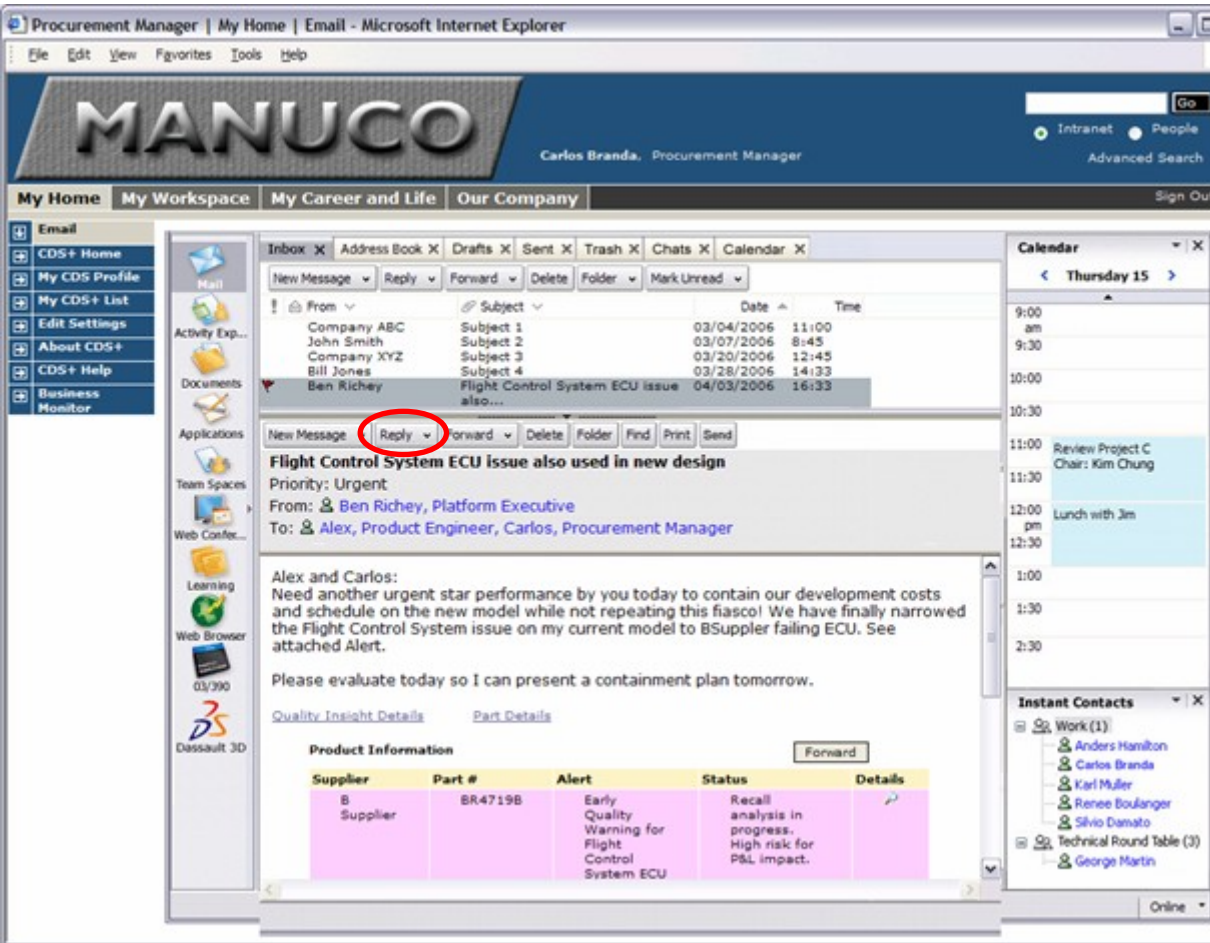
Procurement Manager | My Home | Email - Microsoft Internet Explorer

File Edit View Favorites Tools Help

MANUCO

Go

Intranet People

Advanced Search

Carlos Branda. Procurement Manager

My Home | My Workspace | My Career and Life | Our Company

Sign Ou

Email
CDS+ Home
My CDS Profile
My CDS+ List
Edit Settings
About CDS+
CDS+ Help
Business Monitor

Mail
Activity Exp...
Documents
Applications
Team Spaces
Web Confer...
Learning
Web Browser
03/390
Dassault 3D

Inbox | Address Book | Drafts | Sent | Trash | Chats | Calendar

New Message | Reply | Forward | Delete | Folder | Mark Unread

| From | Subject | Date | Time |
|---|---|---|---|
| Company ABC | Subject 1 | 03/04/2006 | 11:00 |
| John Smith | Subject 2 | 03/07/2006 | 8:45 |
| Company XYZ | Subject 3 | 03/20/2006 | 12:45 |
| Bill Jones | Subject 4 | 03/28/2006 | 14:33 |
| Ben Richey | Flight Control System ECU issue also... | 04/03/2006 | 16:33 |

New Message | Reply | Forward | Delete | Folder | Find | Print | Send

Flight Control System ECU issue also used in new design
Priority: Urgent
From: Ben Richey, Platform Executive
To: Alex, Product Engineer, Carlos, Procurement Manager

Alex and Carlos:
Need another urgent star performance by you today to contain our development costs and schedule on the new model while not repeating this fiasco! We have finally narrowed the Flight Control System issue on my current model to BSuppler failing ECU. See attached Alert.

Please evaluate today so I can present a containment plan tomorrow.

Quality Insight Details    Part Details

Product Information

Forward

| Supplier | Part # | Alert | Status | Details |
|---|---|---|---|---|
| B Supplier | BR4719B | Early Quality Warning for Flight Control System ECU | Recall analysis in progress. High risk for P&L impact. | |

Calendar
Thursday 15
9:00 am
9:30
10:00
10:30
11:00 Review Project C Chair: Kim Chung
11:30
12:00 pm Lunch with Jim
12:30
1:00
1:30
2:30

Instant Contacts
Work (1)
Anders Hamilton
Carlos Branda
Karl Muller
Renee Boulanger
Silvio Damato
Technical Round Table (3)
George Martin

Online